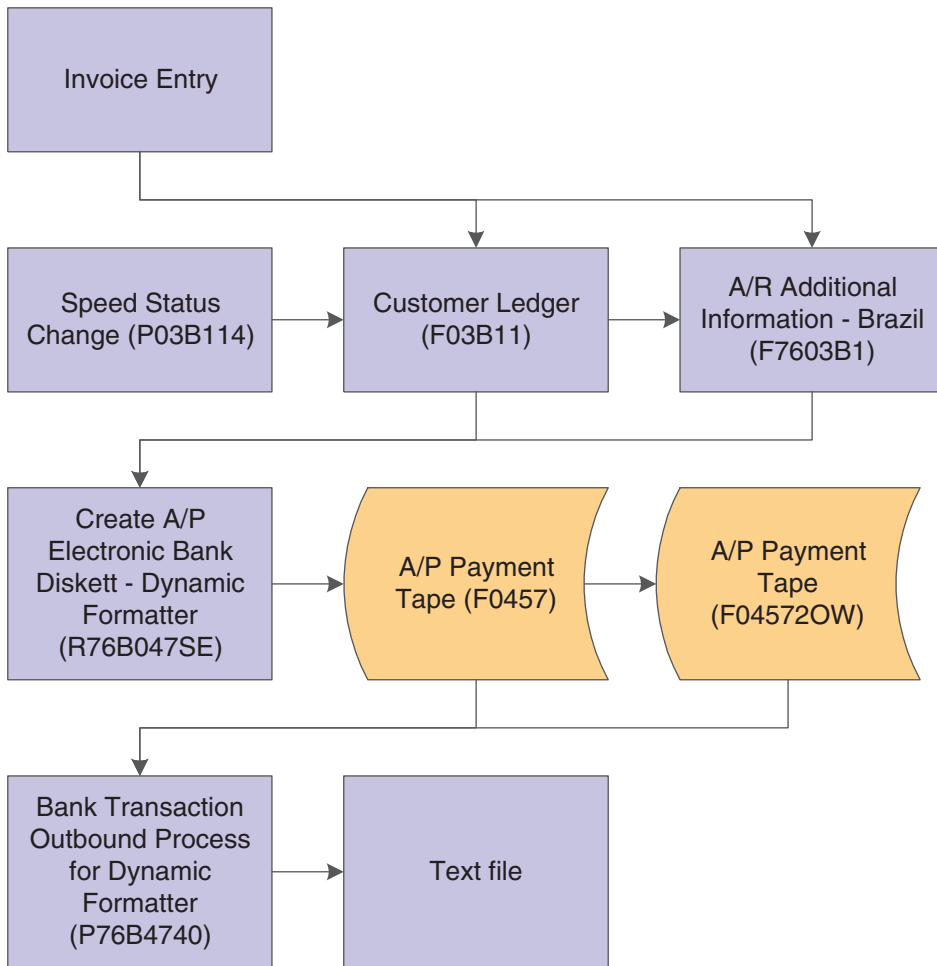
Invoice Entry

Speed Status Change (P03B114)

Customer Ledger (F03B11)

A/R Additional Information - Brazil (F7603B1)

Create A/P Electronic Bank Diskett - Dynamic Formatter (R76B047SE)

A/P Payment Tape (F0457)

A/P Payment Tape (F04572OW)

Bank Transaction Outbound Process for Dynamic Formatter (P76B4740)

Text file